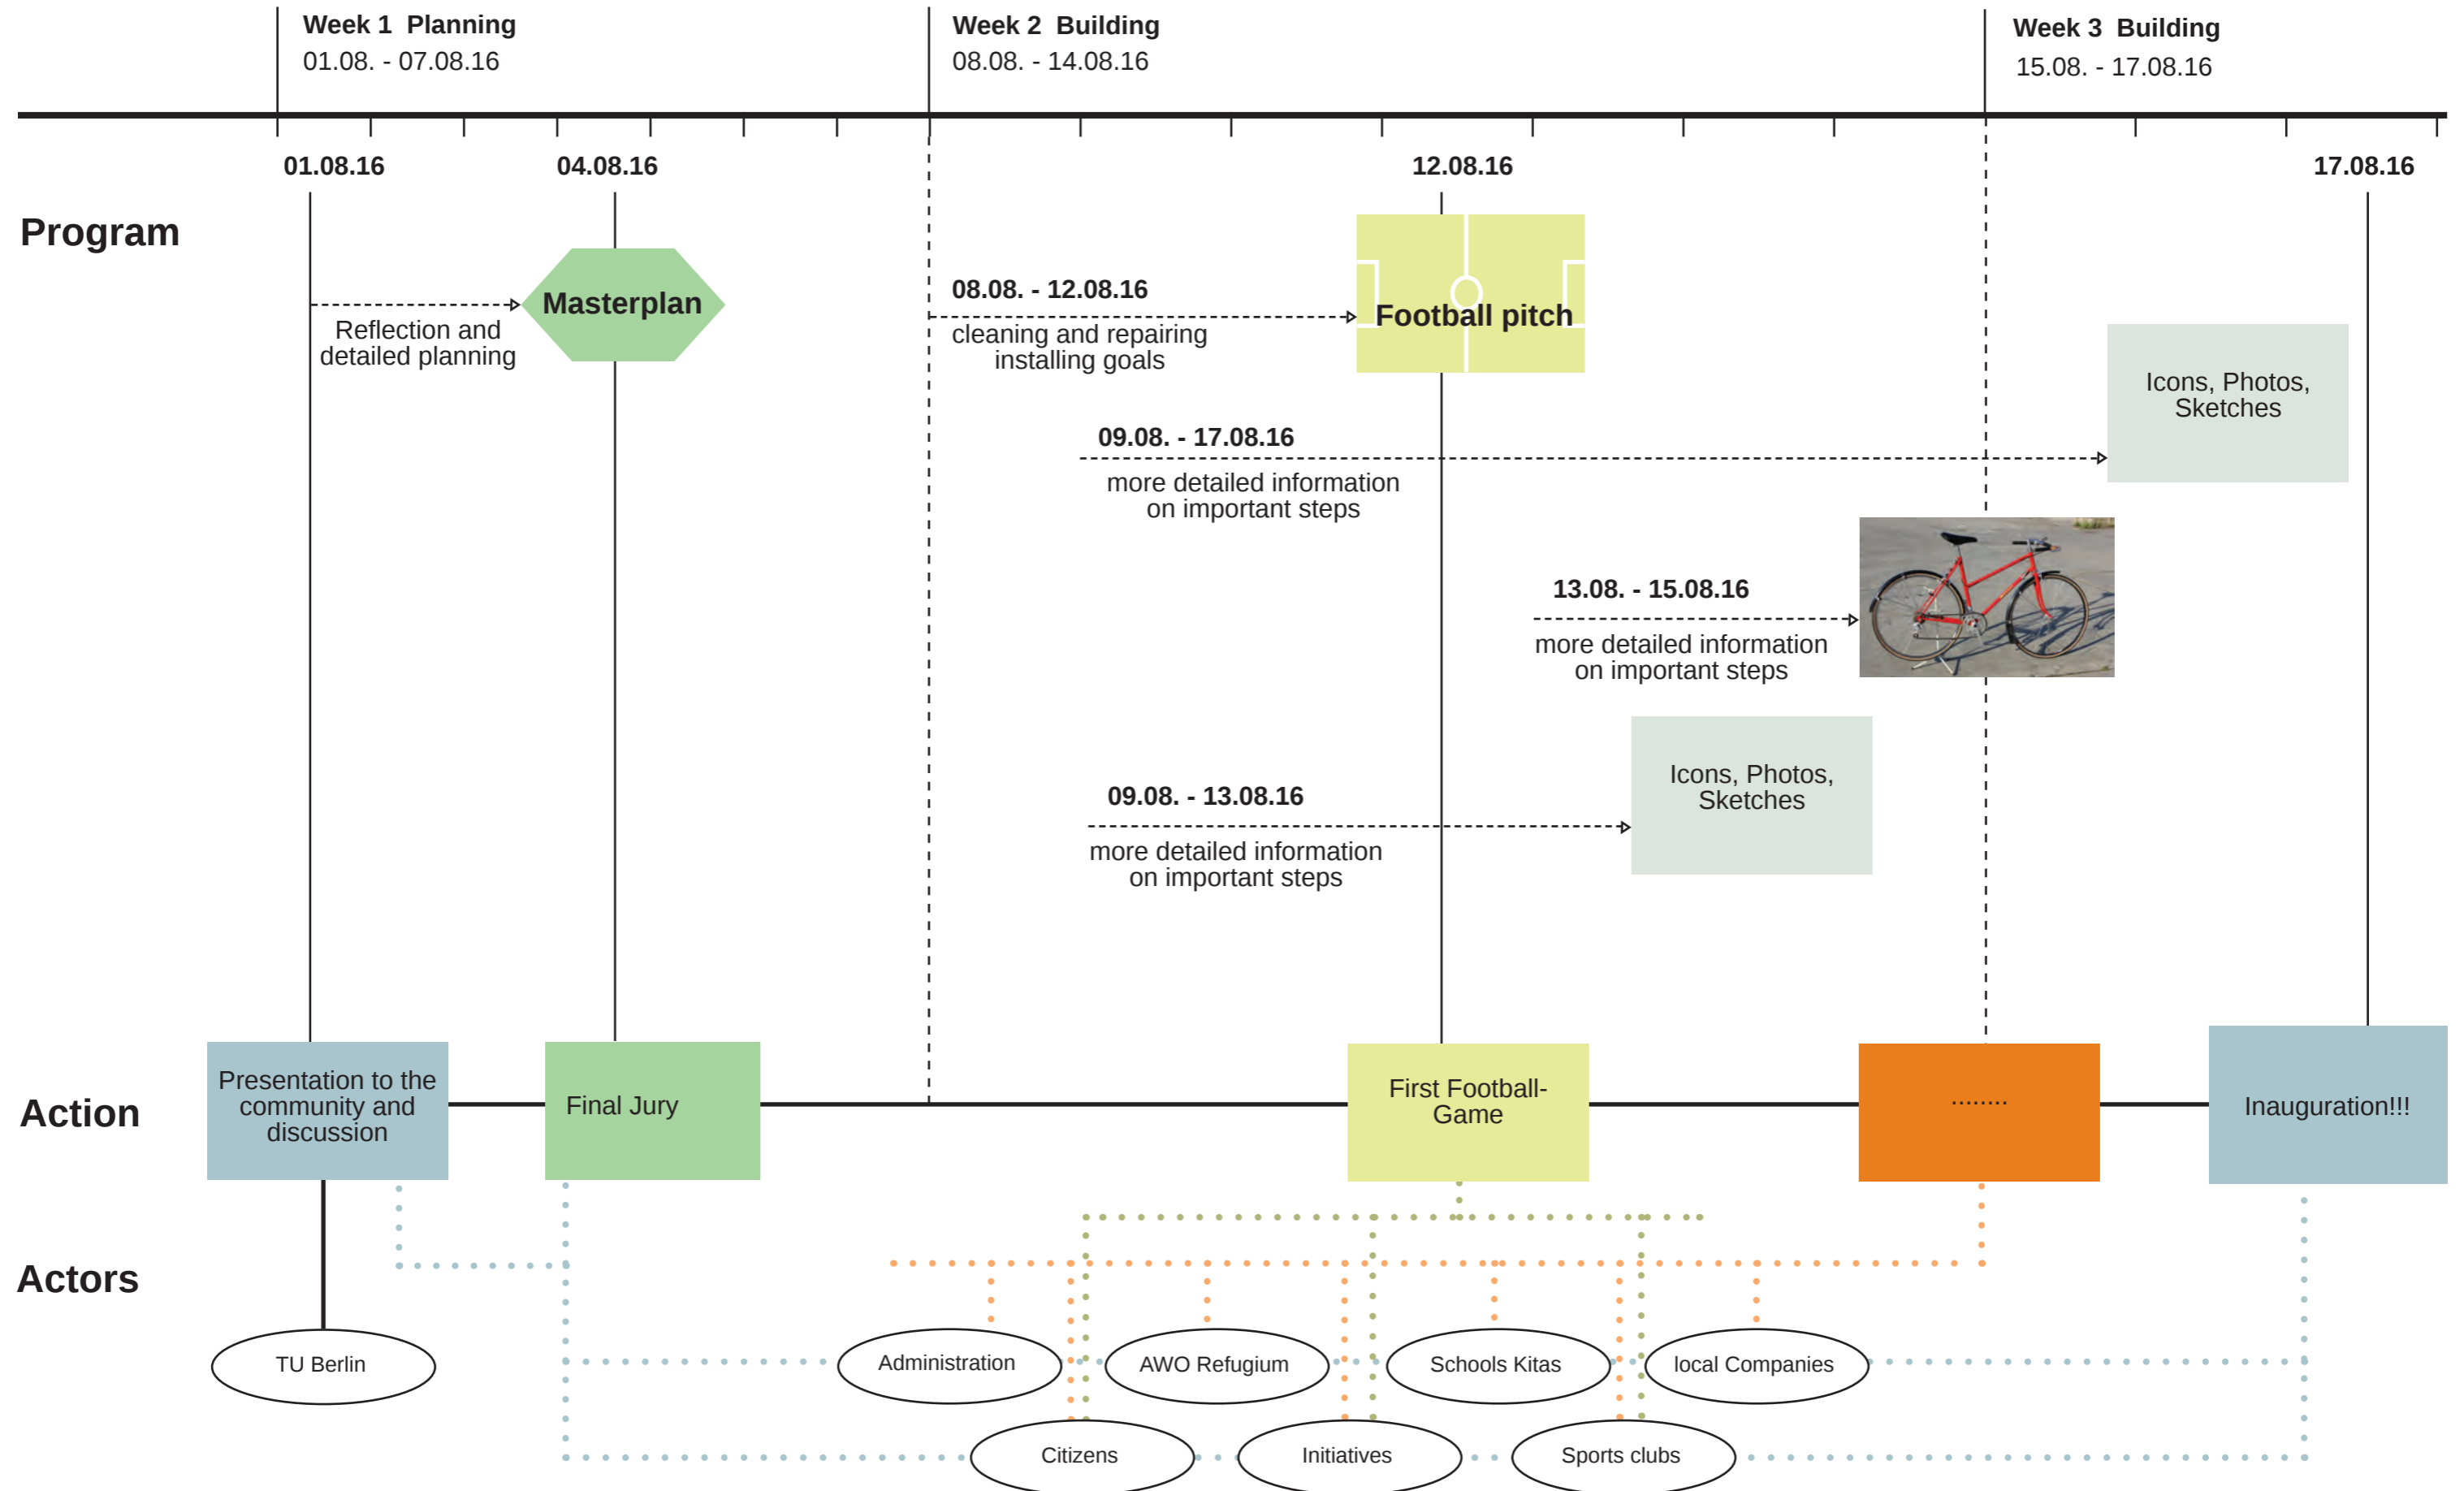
Week 1 Planning
01.08. - 07.08.16

Week 2 Building
08.08. - 14.08.16

Week 3 Building
15.08. - 17.08.16

01.08.16
04.08.16
12.08.16
17.08.16

Program

Masterplan
Reflection and detailed planning

08.08. - 12.08.16
cleaning and repairing installing goals

Football pitch

Icons, Photos, Sketches

09.08. - 17.08.16
more detailed information on important steps

13.08. - 15.08.16
more detailed information on important steps

Icons, Photos, Sketches

09.08. - 13.08.16
more detailed information on important steps

Action

Presentation to the community and discussion
Final Jury
First Football-Game
........
Inauguration!!!

Actors

TU Berlin
Administration
AWO Refugium
Schools Kitas
local Companies
Citizens
Initiatives
Sports clubs